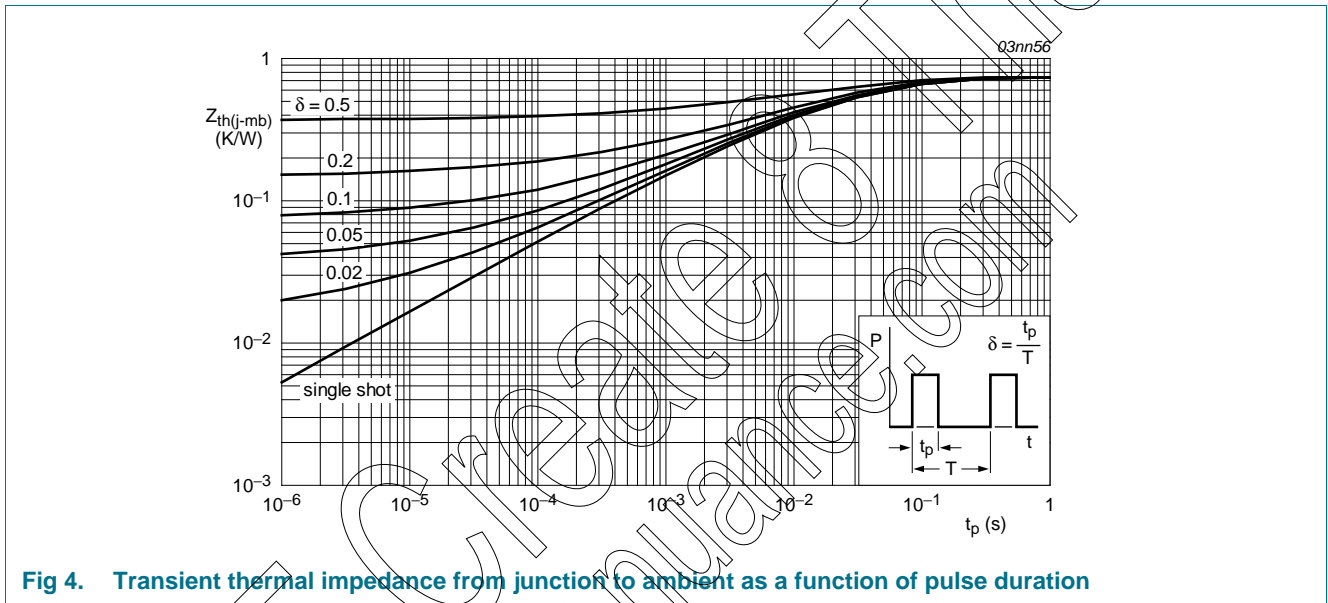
03nn56

$Z_{th(j-mb)}$ (K/W)

1

$10^{-1}$

$10^{-2}$

$10^{-3}$

$\delta = 0.5$

0.2

0.1

0.05

0.02

single shot

P

$\delta = \frac{t_p}{T}$

$t_p$

T

t

$10^{-6}$ $10^{-5}$ $10^{-4}$ $10^{-3}$ $10^{-2}$ $10^{-1}$ 1

$t_p$ (s)

Fig 4. Transient thermal impedance from junction to ambient as a function of pulse duration

Created with Nuance.com